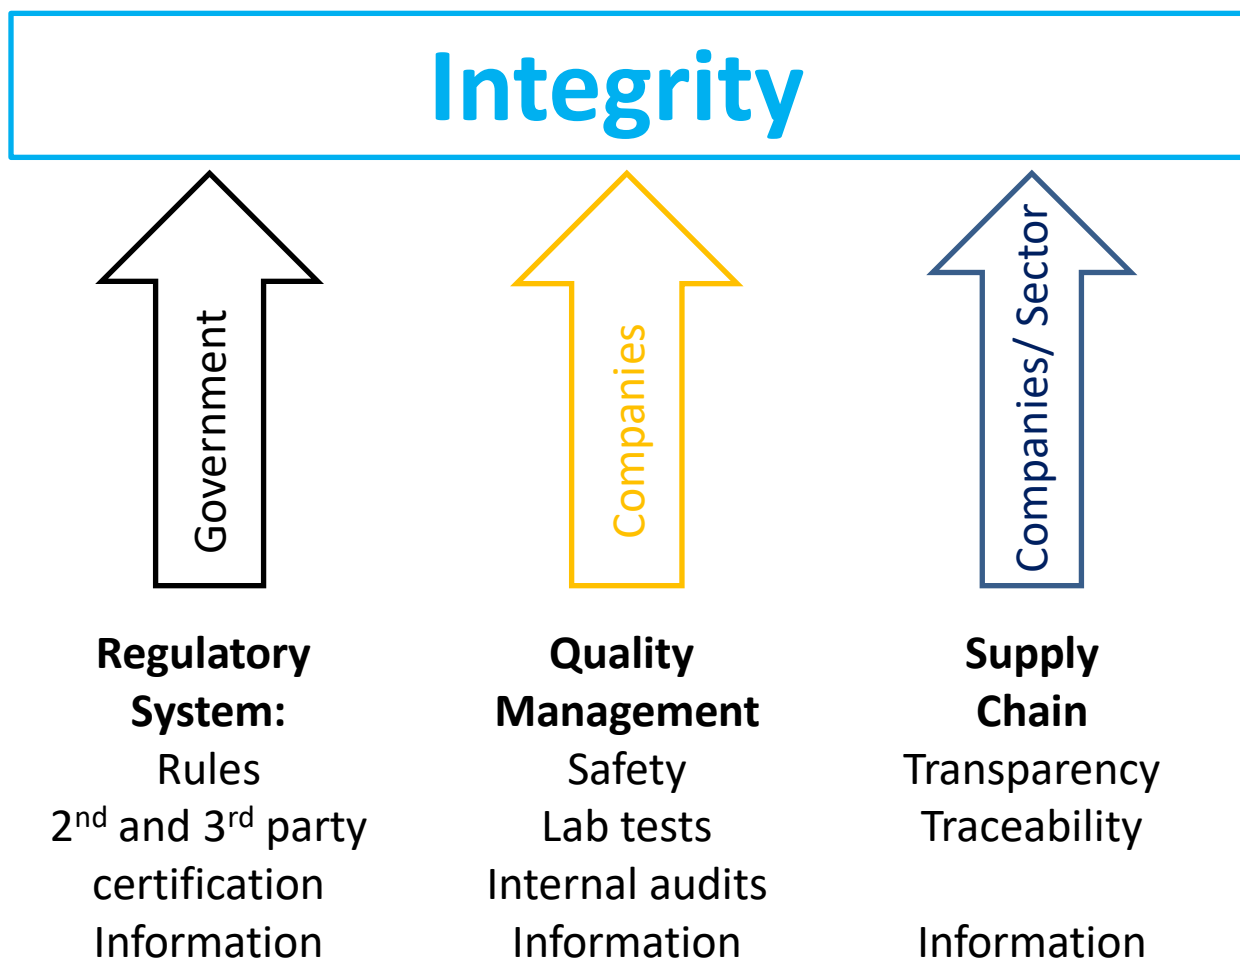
Integrity

Government

Companies

Companies/ Sector

**Regulatory System:**
Rules
2$^{nd}$ and 3$^{rd}$ party certification
Information

**Quality Management**
Safety
Lab tests
Internal audits
Information

**Supply Chain**
Transparency
Traceability

Information